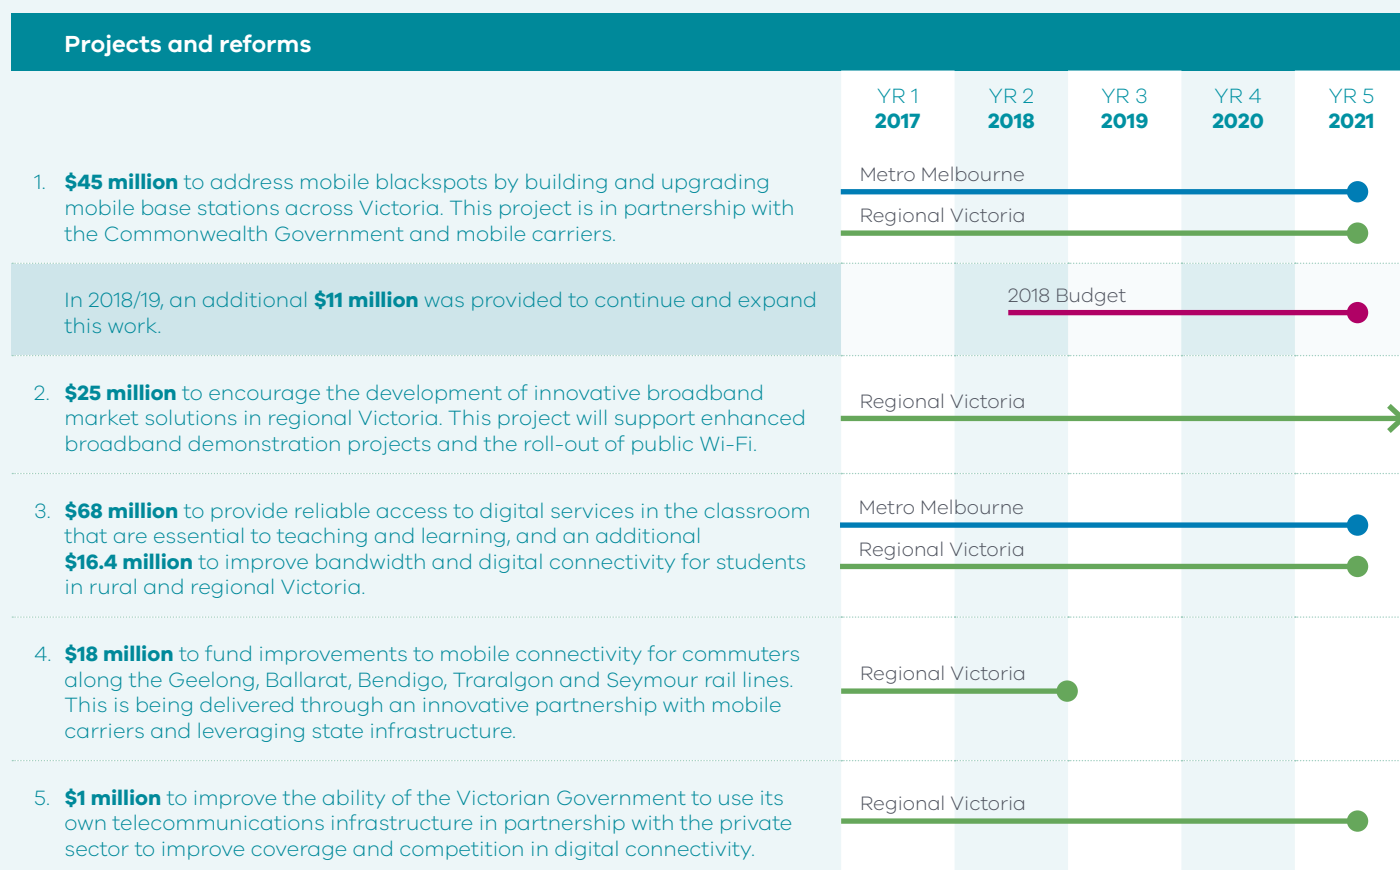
Projects and reforms

| YR 1 2017 | YR 2 2018 | YR 3 2019 | YR 4 2020 | YR 5 2021 |
|---|---|---|---|---|

1. **$45 million** to address mobile blackspots by building and upgrading mobile base stations across Victoria. This project is in partnership with the Commonwealth Government and mobile carriers.

Metro Melbourne

Regional Victoria

In 2018/19, an additional **$11 million** was provided to continue and expand this work.

2018 Budget

2. **$25 million** to encourage the development of innovative broadband market solutions in regional Victoria. This project will support enhanced broadband demonstration projects and the roll-out of public Wi-Fi.

Regional Victoria

3. **$68 million** to provide reliable access to digital services in the classroom that are essential to teaching and learning, and an additional **$16.4 million** to improve bandwidth and digital connectivity for students in rural and regional Victoria.

Metro Melbourne

Regional Victoria

4. **$18 million** to fund improvements to mobile connectivity for commuters along the Geelong, Ballarat, Bendigo, Traralgon and Seymour rail lines. This is being delivered through an innovative partnership with mobile carriers and leveraging state infrastructure.

Regional Victoria

5. **$1 million** to improve the ability of the Victorian Government to use its own telecommunications infrastructure in partnership with the private sector to improve coverage and competition in digital connectivity.

Regional Victoria